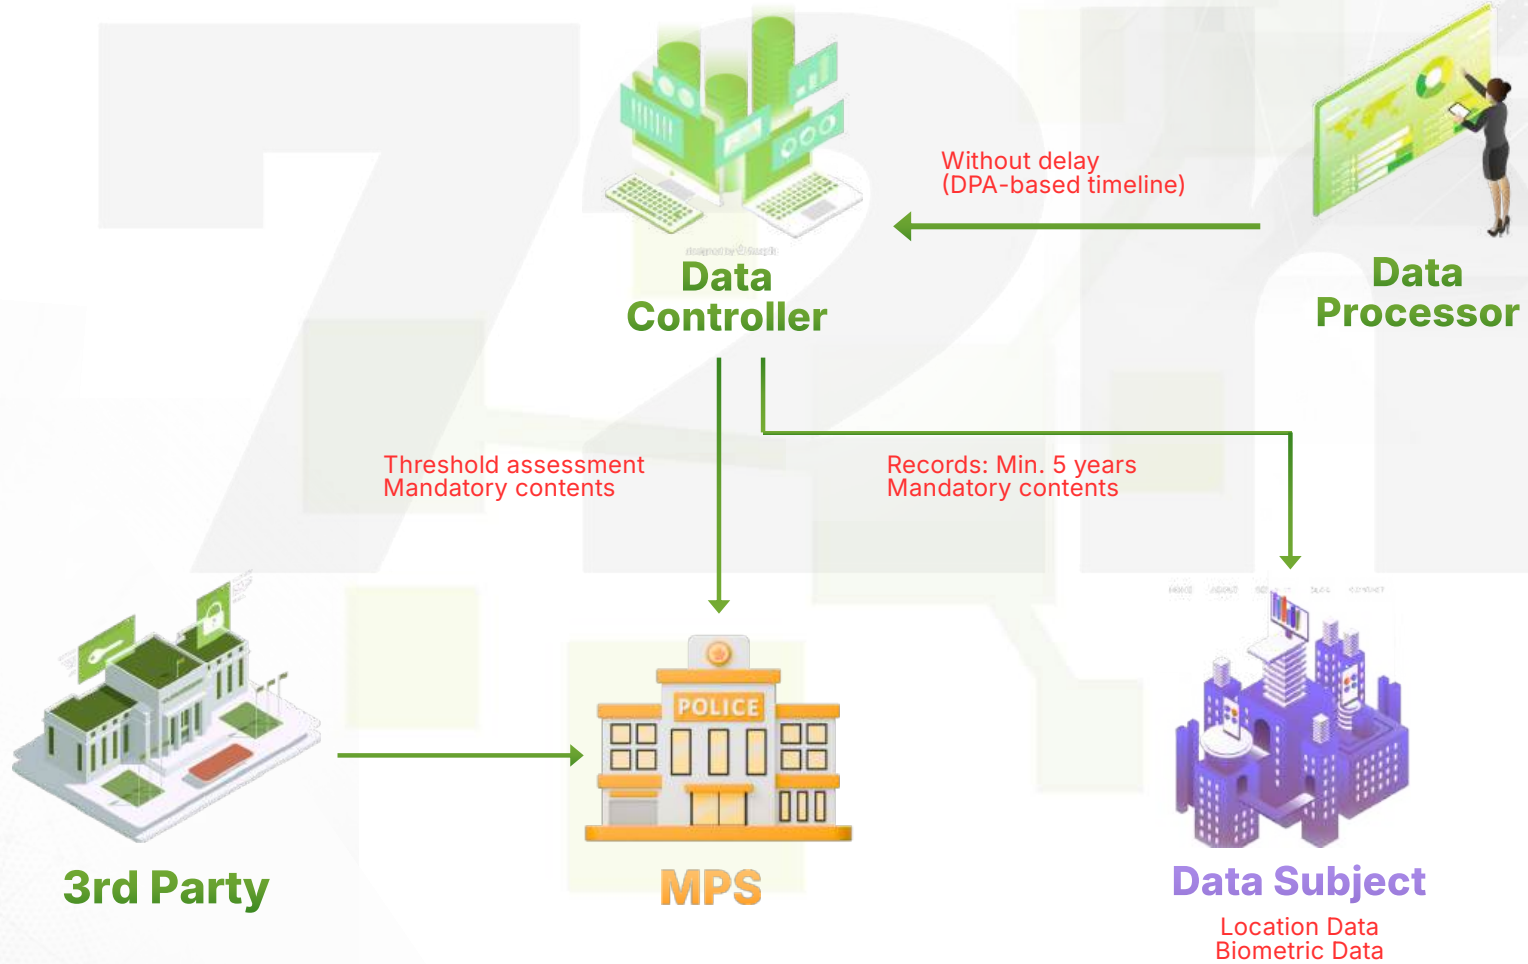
Without delay
(DPA-based timeline)

Data Controller

Data Processor

Threshold assessment
Mandatory contents

Records: Min. 5 years
Mandatory contents

POLICE

3rd Party

MPS

Data Subject

Location Data
Biometric Data